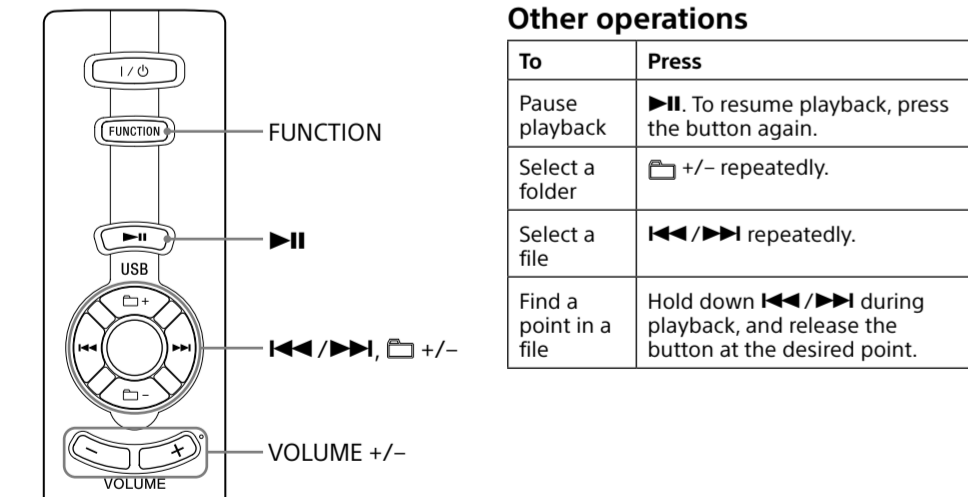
I / ⏻

FUNCTION

FUNCTION

►II

►II

USB

+

–

⏮

⏭

⏮ / ⏭, 🗀 +/–

–

+

VOLUME

VOLUME +/–

**Other operations**

| To | Press |
|---|---|
| Pause playback | ►II. To resume playback, press the button again. |
| Select a folder | 🗀 +/– repeatedly. |
| Select a file | ⏮ / ⏭ repeatedly. |
| Find a point in a file | Hold down ⏮ / ⏭ during playback, and release the button at the desired point. |